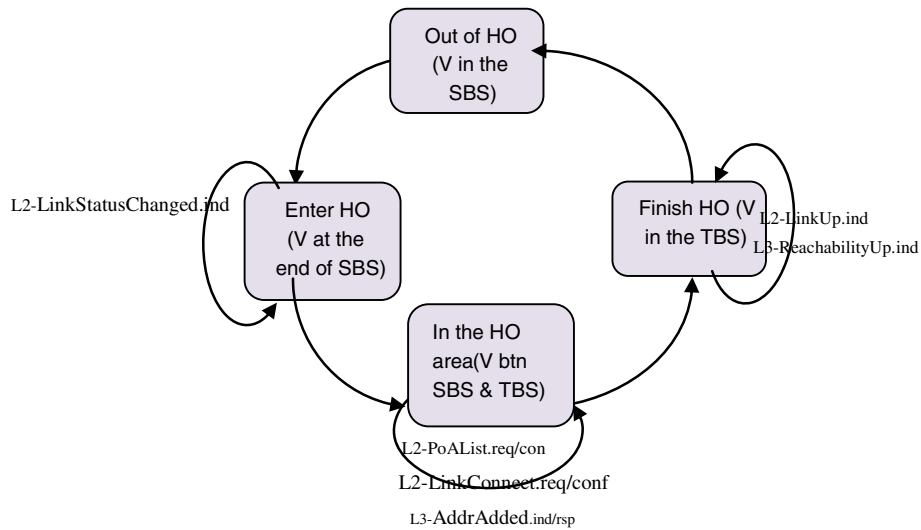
Out of HO (V in the SBS)

L2-LinkStatusChanged.ind

Enter HO (V at the end of SBS)

Finish HO (V in the TBS)

L2-LinkUp.ind

L3-ReachabilityUp.ind

In the HO area(V btn SBS & TBS)

L2-PoAList.req/con

L2-LinkConnect.req/conf

L3-AddrAdded.ind/rsp